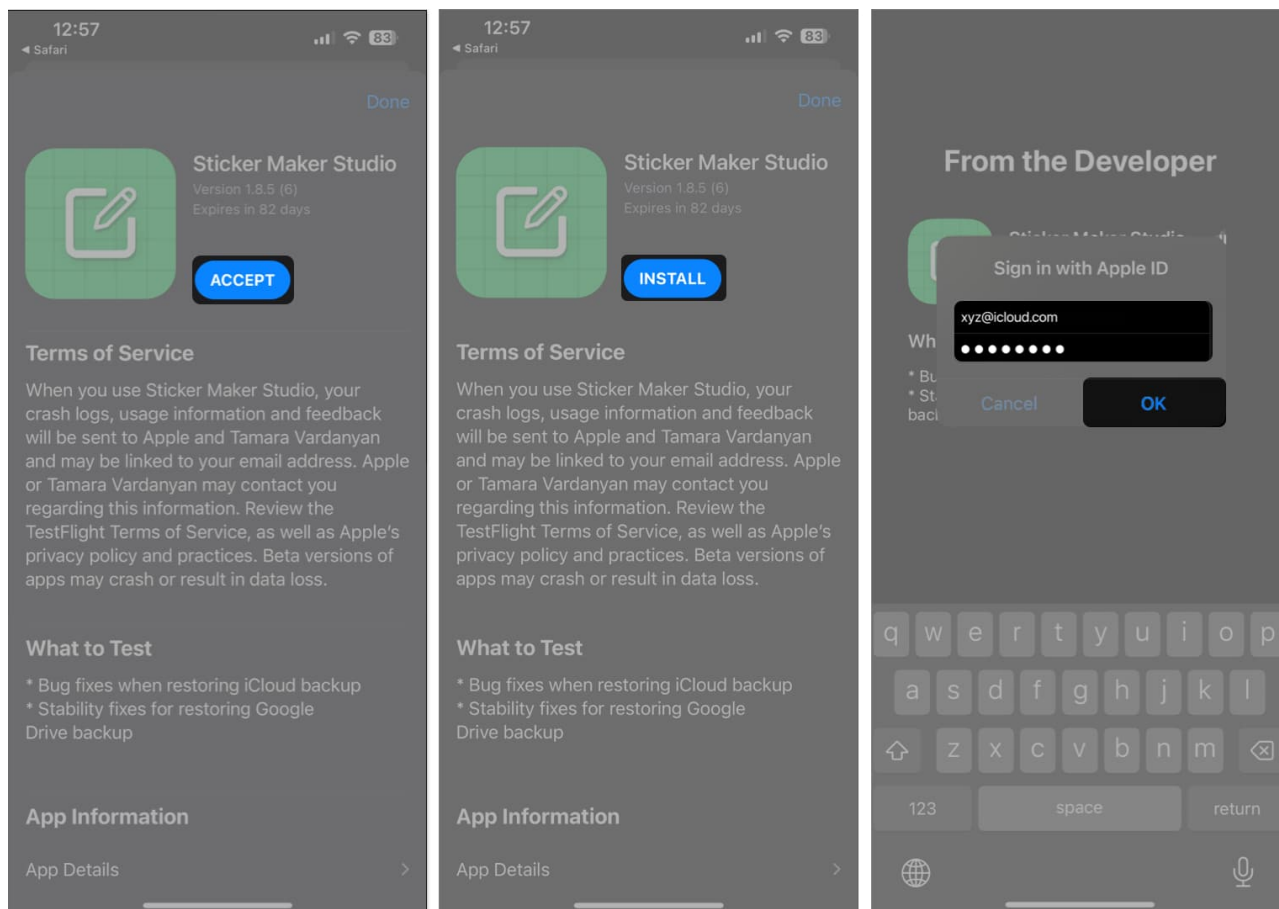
12:57
◀ Safari
83

Done

Sticker Maker Studio
Version 1.8.5 (6)
Expires in 82 days

ACCEPT

Terms of Service

When you use Sticker Maker Studio, your crash logs, usage information and feedback will be sent to Apple and Tamara Vardanyan and may be linked to your email address. Apple or Tamara Vardanyan may contact you regarding this information. Review the TestFlight Terms of Service, as well as Apple's privacy policy and practices. Beta versions of apps may crash or result in data loss.

What to Test

* Bug fixes when restoring iCloud backup
* Stability fixes for restoring Google Drive backup

App Information

App Details

12:57
◀ Safari
83

Done

Sticker Maker Studio
Version 1.8.5 (6)
Expires in 82 days

INSTALL

Terms of Service

When you use Sticker Maker Studio, your crash logs, usage information and feedback will be sent to Apple and Tamara Vardanyan and may be linked to your email address. Apple or Tamara Vardanyan may contact you regarding this information. Review the TestFlight Terms of Service, as well as Apple's privacy policy and practices. Beta versions of apps may crash or result in data loss.

What to Test

* Bug fixes when restoring iCloud backup
* Stability fixes for restoring Google Drive backup

App Information

App Details

From the Developer

Wh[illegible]
* Bu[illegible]
* St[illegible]
bac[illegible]

Sign in with Apple ID

xyz@icloud.com
••••••••

Cancel
OK

q w e r t y u i o p
a s d f g h j k l
z x c v b n m
123
space
return